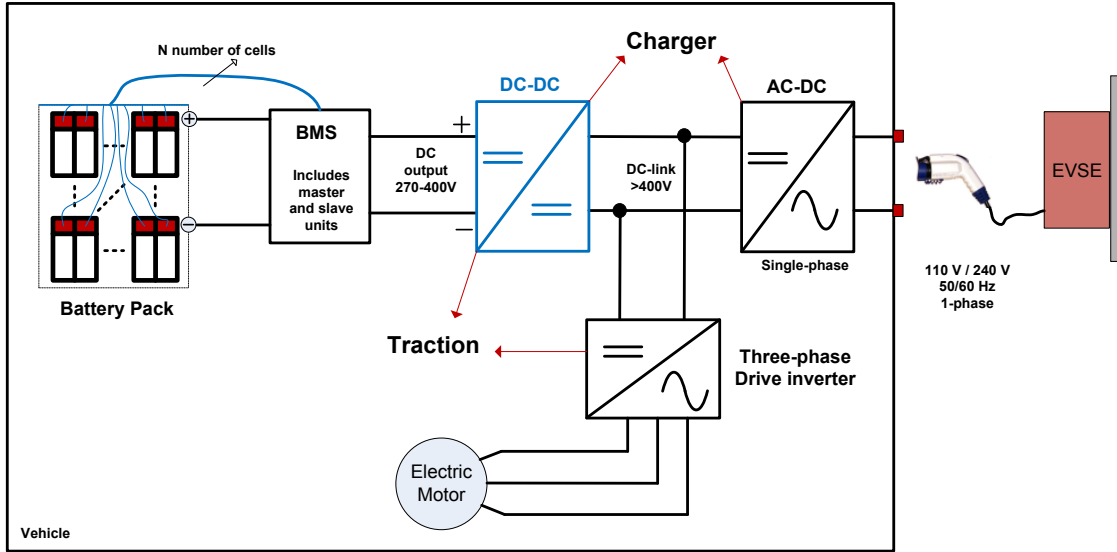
N number of cells

Charger

DC-DC

AC-DC

BMS

Includes master and slave units

DC output 270-400V

+

−

DC-link >400V

Single-phase

EVSE

110 V / 240 V
50/60 Hz
1-phase

Battery Pack

Traction

Three-phase Drive inverter

Electric Motor

Vehicle